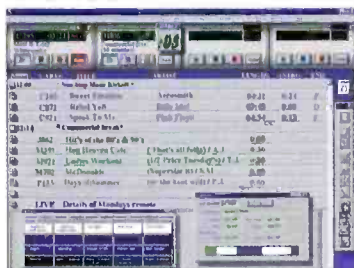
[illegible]

C240 Sweet Emotion Aerosmith 04:32
C872 Rebel Yell Billy Idol 03:48
C921 Speak To Me Pink Floyd 04:34

Commercial Break

Hit's of the 80's & 90's
Shop Harvest Cafe
Ladies Workout
McDonalds
Days Of Summer

LIVE Details of Mondays remote